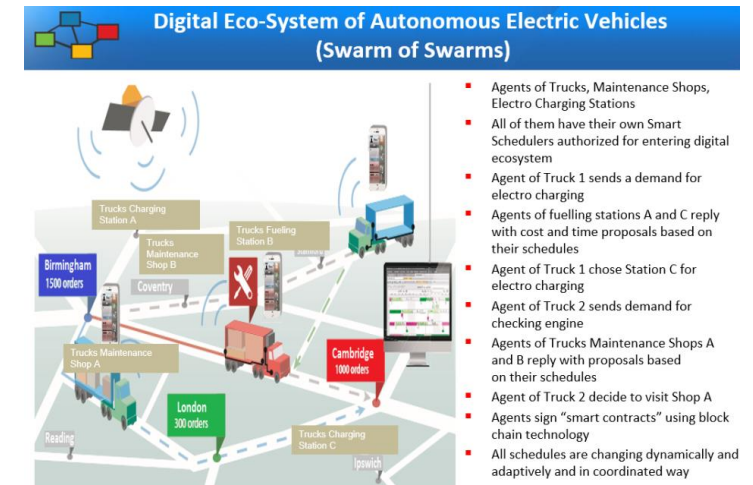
Digital Eco-System of Autonomous Electric Vehicles (Swarm of Swarms)

Trucks Charging Station A

Trucks Maintenance Shop B

Trucks Fueling Station B

Birmingham 1500 orders

Coventry

Trucks Maintenance Shop A

Cambridge 1000 orders

London 300 orders

Reading

Trucks Charging Station C

Ipswich

- Agents of Trucks, Maintenance Shops, Electro Charging Stations
- All of them have their own Smart Schedulers authorized for entering digital ecosystem
- Agent of Truck 1 sends a demand for electro charging
- Agents of fuelling stations A and C reply with cost and time proposals based on their schedules
- Agent of Truck 1 chose Station C for electro charging
- Agent of Truck 2 sends demand for checking engine
- Agents of Trucks Maintenance Shops A and B reply with proposals based on their schedules
- Agent of Truck 2 decide to visit Shop A
- Agents sign "smart contracts" using block chain technology
- All schedules are changing dynamically and adaptively and in coordinated way